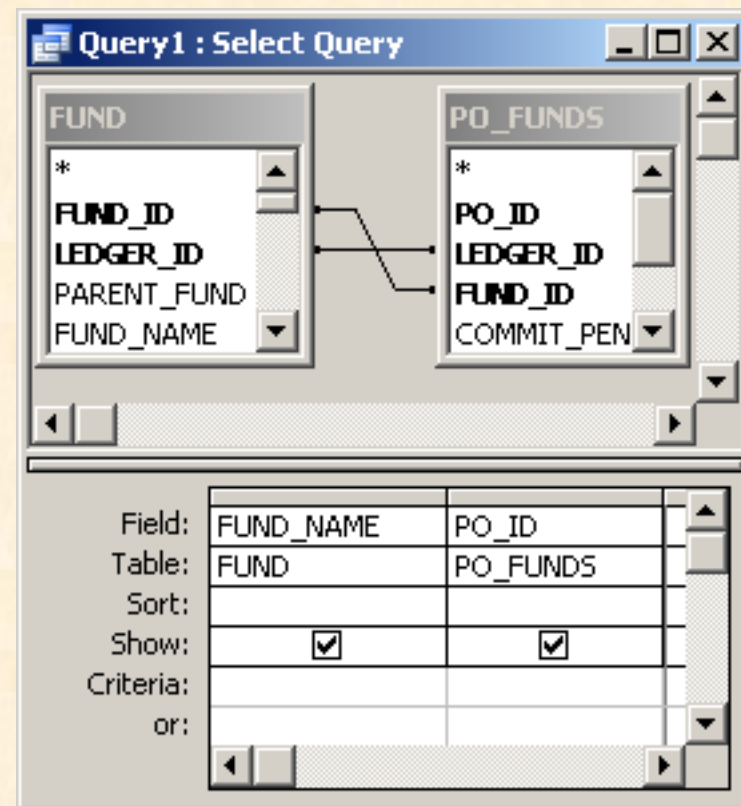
Query1 : Select Query

FUND
*
FUND_ID
LEDGER_ID
PARENT_FUND
FUND_NAME

PO_FUNDS
*
PO_ID
LEDGER_ID
FUND_ID
COMMIT_PEN

| | | |
|---|---|---|
| Field: | FUND_NAME | PO_ID |
| Table: | FUND | PO_FUNDS |
| Sort: | | |
| Show: | ☑ | ☑ |
| Criteria: | | |
| or: | | |